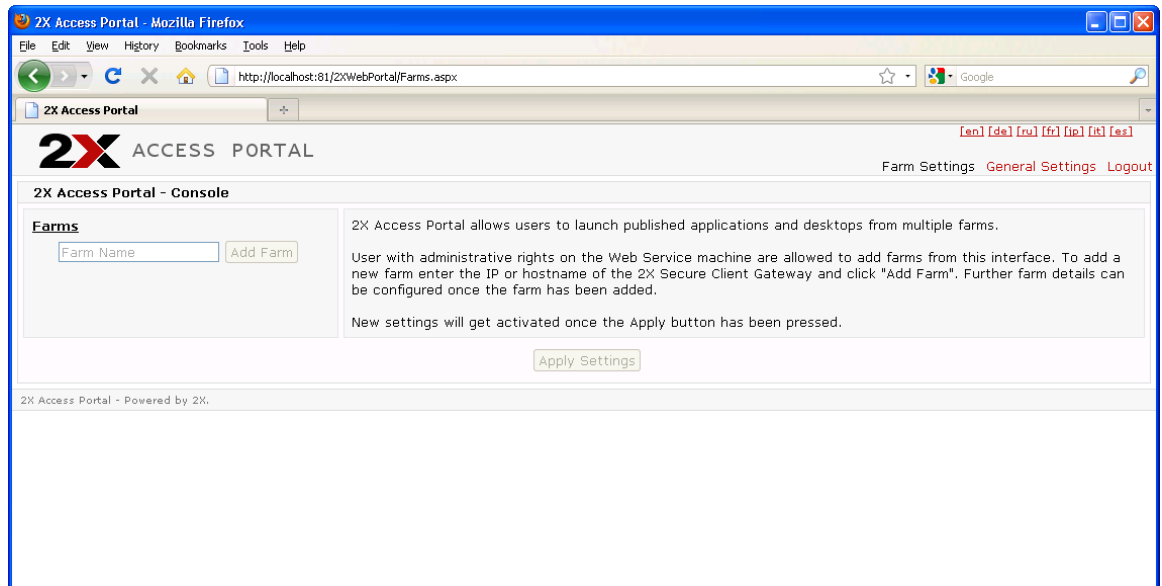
2X Access Portal - Mozilla Firefox

File Edit View History Bookmarks Tools Help

http://localhost:81/2XWebPortal/Farms.aspx

Google

2X Access Portal

2X ACCESS PORTAL

[en] [de] [ru] [fr] [jp] [it] [es]

Farm Settings General Settings Logout

2X Access Portal - Console

Farms

Farm Name Add Farm

2X Access Portal allows users to launch published applications and desktops from multiple farms.

User with administrative rights on the Web Service machine are allowed to add farms from this interface. To add a new farm enter the IP or hostname of the 2X Secure Client Gateway and click "Add Farm". Further farm details can be configured once the farm has been added.

New settings will get activated once the Apply button has been pressed.

Apply Settings

2X Access Portal - Powered by 2X.